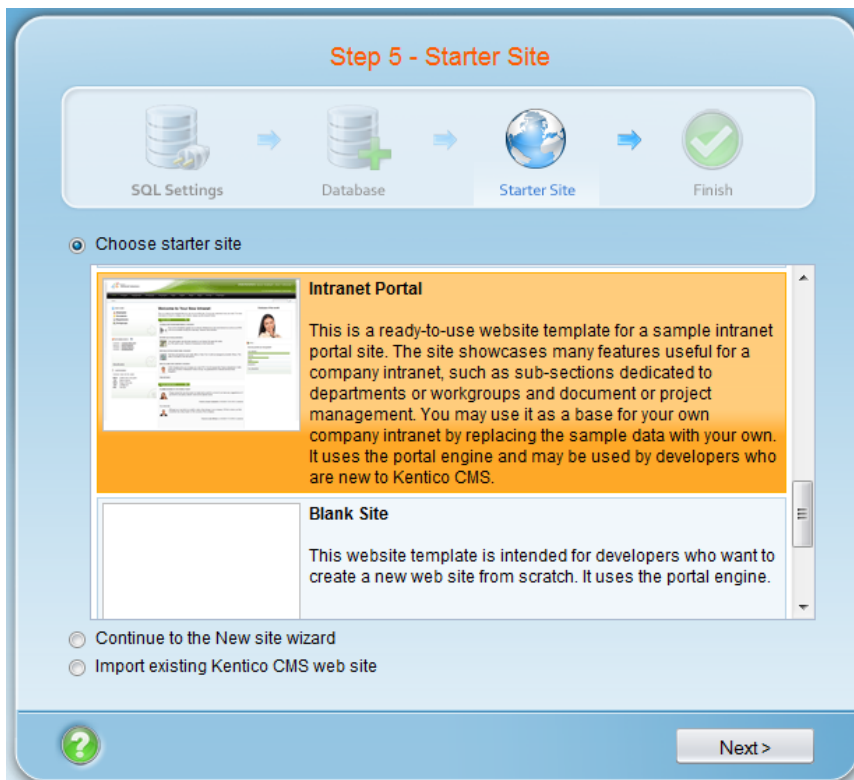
Step 5 - Starter Site

SQL Settings

Database

Starter Site

Finish

Choose starter site

Intranet Portal

This is a ready-to-use website template for a sample intranet portal site. The site showcases many features useful for a company intranet, such as sub-sections dedicated to departments or workgroups and document or project management. You may use it as a base for your own company intranet by replacing the sample data with your own. It uses the portal engine and may be used by developers who are new to Kentico CMS.

Blank Site

This website template is intended for developers who want to create a new web site from scratch. It uses the portal engine.

Continue to the New site wizard

Import existing Kentico CMS web site

Next >